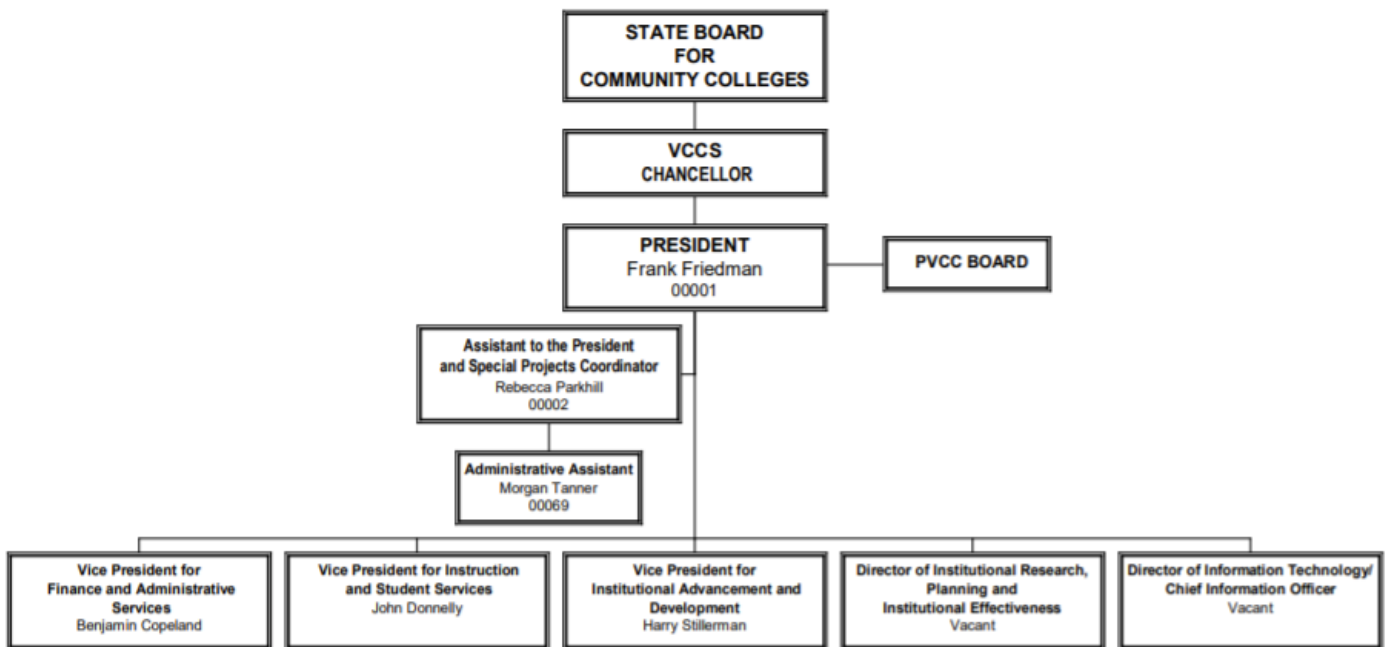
STATE BOARD
FOR
COMMUNITY COLLEGES

VCCS
CHANCELLOR

PRESIDENT
Frank Friedman
00001

PVCC BOARD

Assistant to the President
and Special Projects Coordinator
Rebecca Parkhill
00002

Administrative Assistant
Morgan Tanner
00069

Vice President for
Finance and Administrative
Services
Benjamin Copeland

Vice President for Instruction
and Student Services
John Donnelly

Vice President for
Institutional Advancement and
Development
Harry Stillerman

Director of Institutional Research,
Planning and
Institutional Effectiveness
Vacant

Director of Information Technology/
Chief Information Officer
Vacant